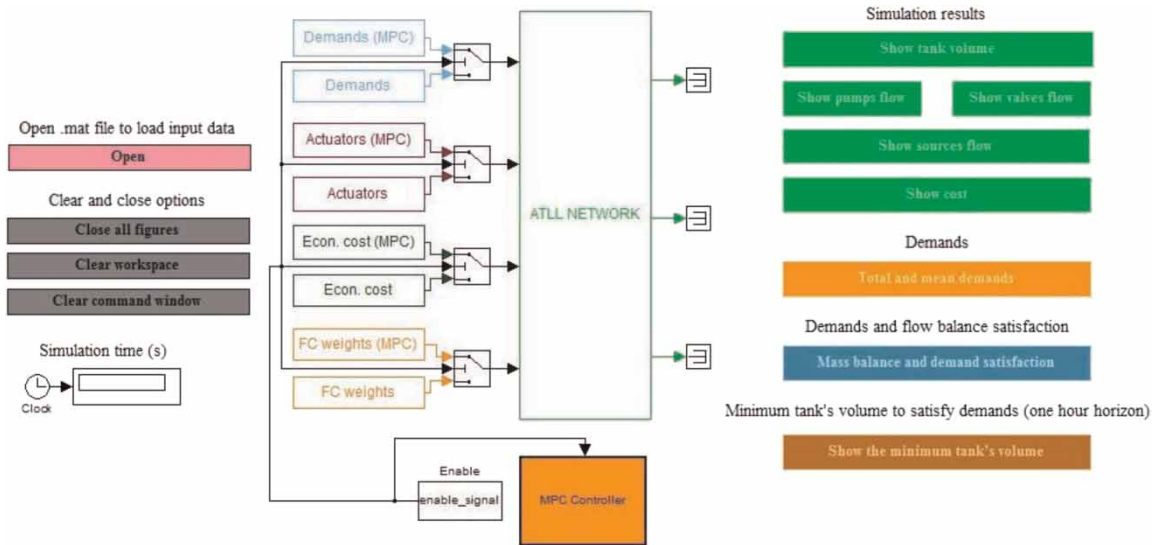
Open .mat file to load input data

Open

Clear and close options

Close all figures

Clear workspace

Clear command window

Simulation time (s)

Clock

Demands (MPC)

Demands

Actuators (MPC)

Actuators

Econ. cost (MPC)

Econ. cost

FC weights (MPC)

FC weights

ATLL NETWORK

Enable

enable_signal

MPC Controller

Simulation results

Show tank volume

Show pumps flow

Show valves flow

Show sources flow

Show cost

Demands

Total and mean demands

Demands and flow balance satisfaction

Mass balance and demand satisfaction

Minimum tank's volume to satisfy demands (one hour horizon)

Show the minimum tank's volume